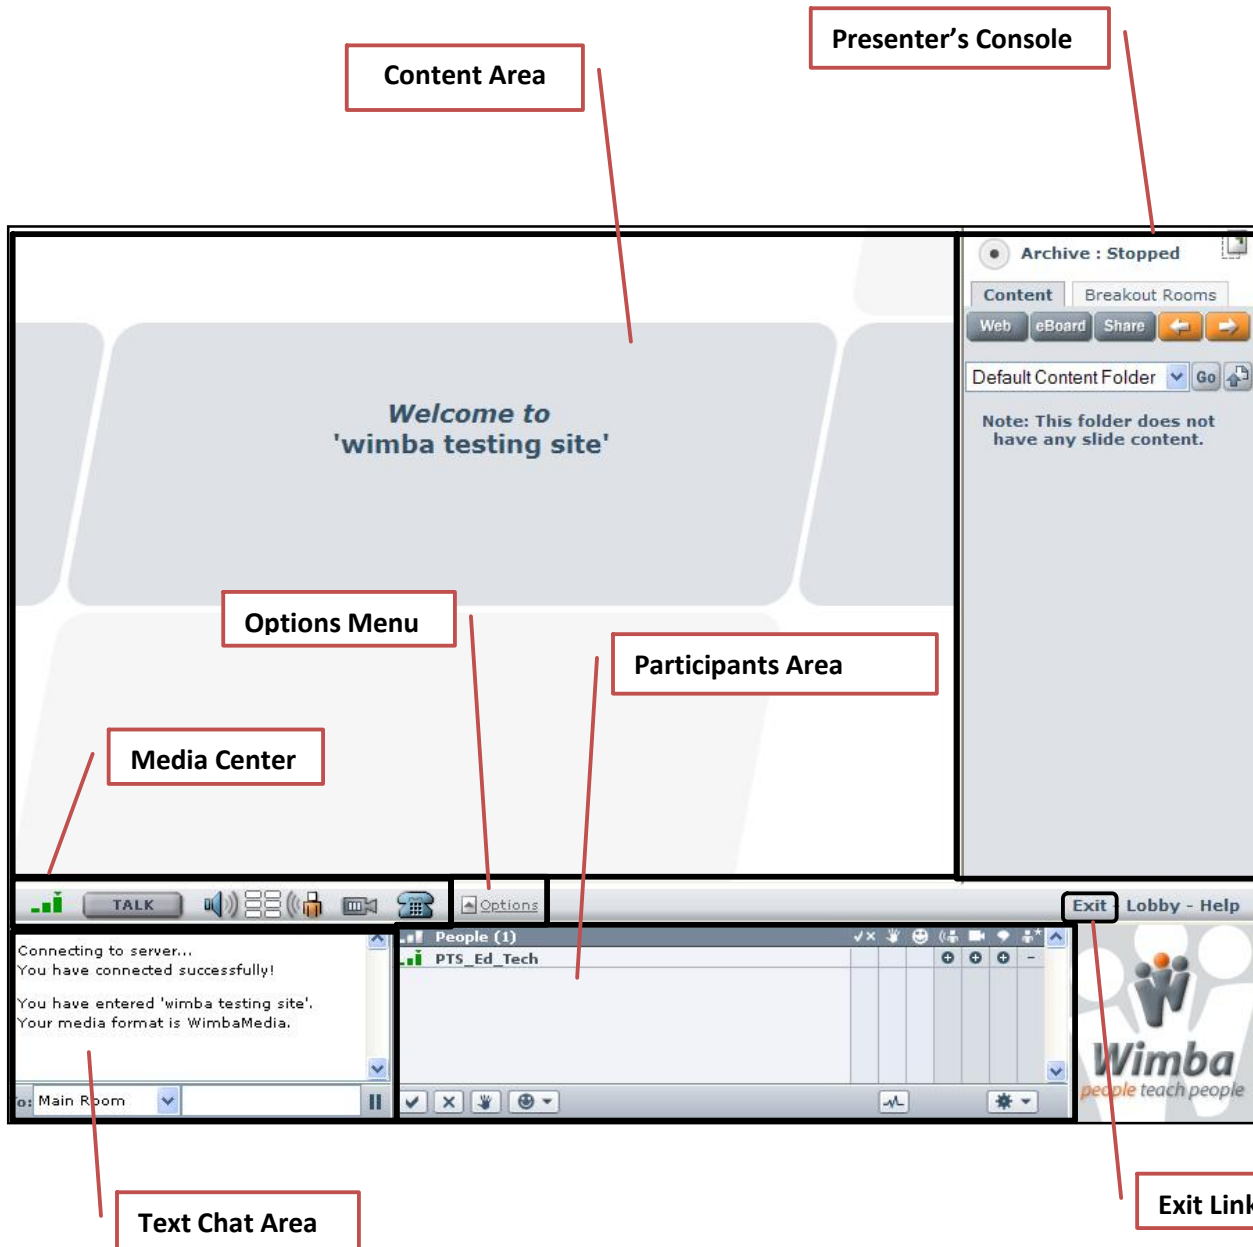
Presenter's Console

Content Area

Archive : Stopped

Content Breakout Rooms

Web eBoard Share

Default Content Folder Go

Note: This folder does not have any slide content.

Welcome to 'wimba testing site'

Options Menu

Participants Area

Media Center

TALK

Options

Exit - Lobby - Help

Connecting to server...
You have connected successfully!

You have entered 'wimba testing site'.
Your media format is WimbaMedia.

o: Main Room

People (1)

PTS_Ed_Tech

Wimba
people teach people

Text Chat Area

Exit Link